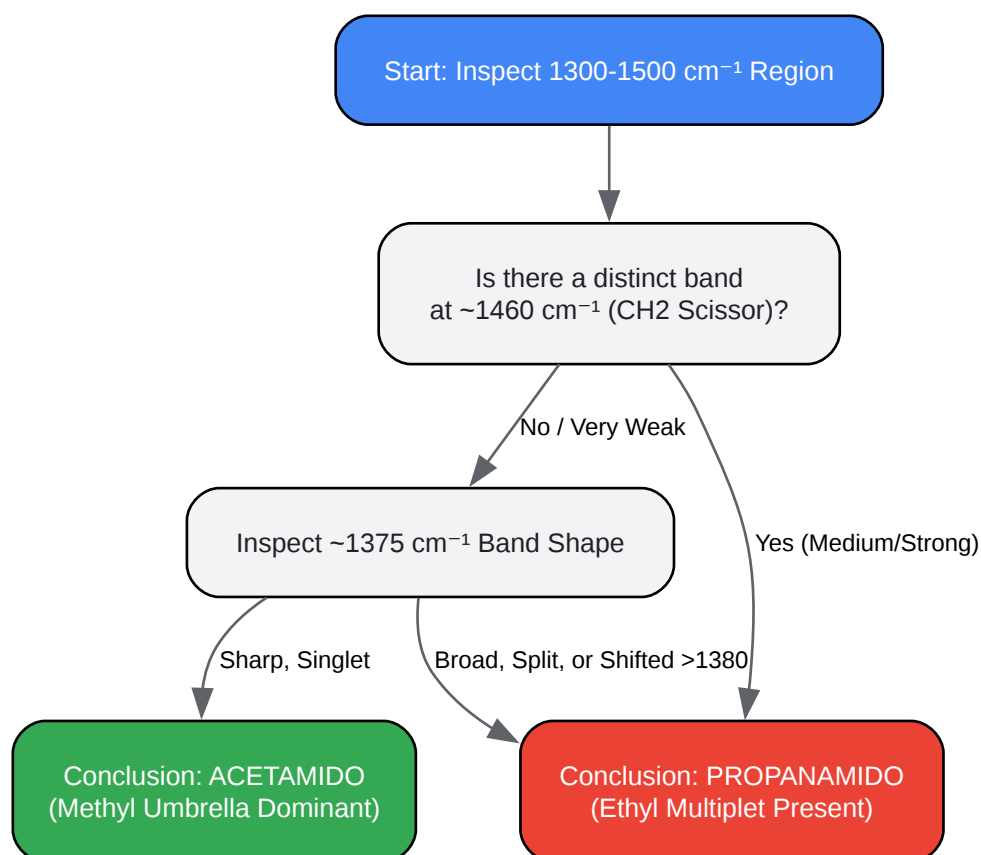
Start: Inspect 1300-1500 $cm^{-1}$ Region

Is there a distinct band at ~1460 $cm^{-1}$ (CH2 Scissor)?

No / Very Weak

Yes (Medium/Strong)

Inspect ~1375 $cm^{-1}$ Band Shape

Sharp, Singlet

Broad, Split, or Shifted >1380

Conclusion: ACETAMIDO (Methyl Umbrella Dominant)

Conclusion: PROPANAMIDO (Ethyl Multiplet Present)